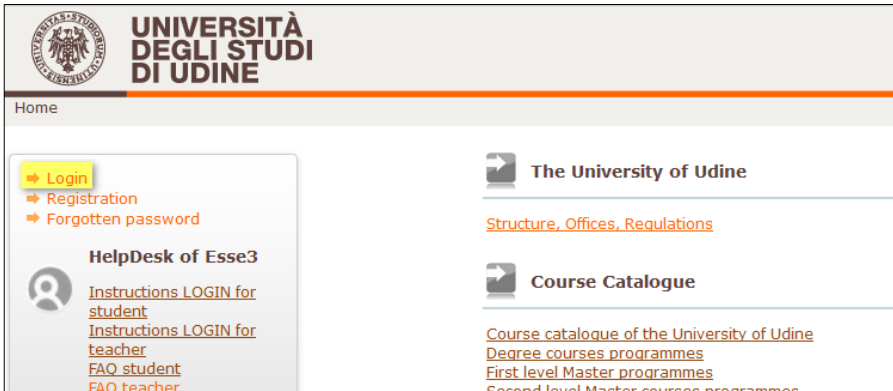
UNIVERSITÀ DEGLI STUDI DI UDINE

UNIVERSITAS STUDIORUM UTINENSIS

Home

Login
Registration
Forgotten password

HelpDesk of Esse3

Instructions LOGIN for student
Instructions LOGIN for teacher
FAQ student
FAQ teacher

The University of Udine

Structure, Offices, Regulations

Course Catalogue

Course catalogue of the University of Udine
Degree courses programmes
First level Master programmes
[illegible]